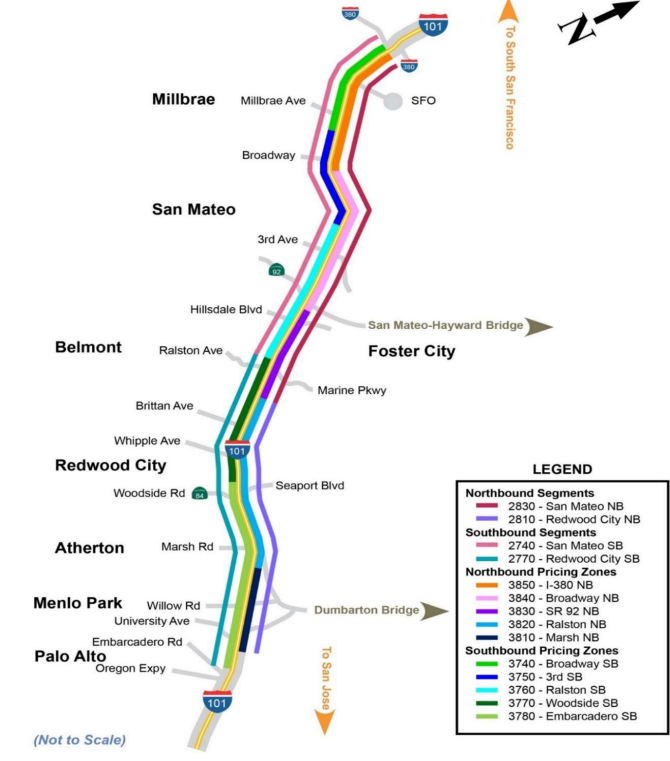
380
101
380
To South San Francisco
N
Millbrae
Millbrae Ave
SFO
Broadway
San Mateo
3rd Ave
92
Hillsdale Blvd
San Mateo-Hayward Bridge
Belmont
Ralston Ave
Foster City
Marine Pkwy
Brittan Ave
Whipple Ave
101
Redwood City
Seaport Blvd
Woodside Rd
84
Atherton
Marsh Rd
Menlo Park
Willow Rd
University Ave
Dumbarton Bridge
Embarcadero Rd
Palo Alto
Oregon Expy
To San Jose
101
(Not to Scale)

LEGEND
Northbound Segments
2830 - San Mateo NB
2810 - Redwood City NB
Southbound Segments
2740 - San Mateo SB
2770 - Redwood City SB
Northbound Pricing Zones
3850 - I-380 NB
3840 - Broadway NB
3830 - SR 92 NB
3820 - Ralston NB
3810 - Marsh NB
Southbound Pricing Zones
3740 - Broadway SB
3750 - 3rd SB
3760 - Ralston SB
3770 - Woodside SB
3780 - Embarcadero SB